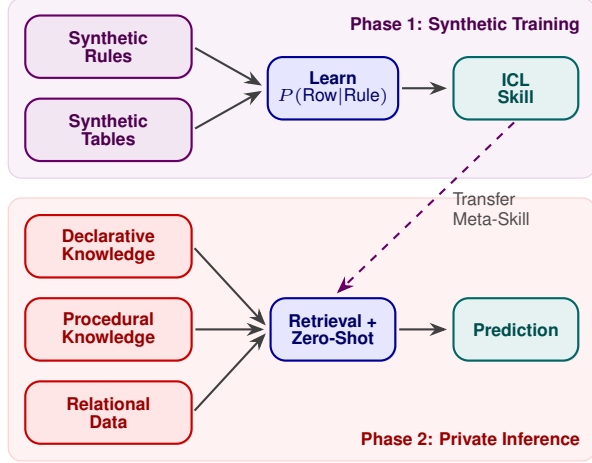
Phase 1: Synthetic Training

Synthetic Rules

Synthetic Tables

Learn $P(\text{Row}|\text{Rule})$

ICL Skill

Transfer Meta-Skill

Declarative Knowledge

Procedural Knowledge

Relational Data

Retrieval + Zero-Shot

Prediction

Phase 2: Private Inference